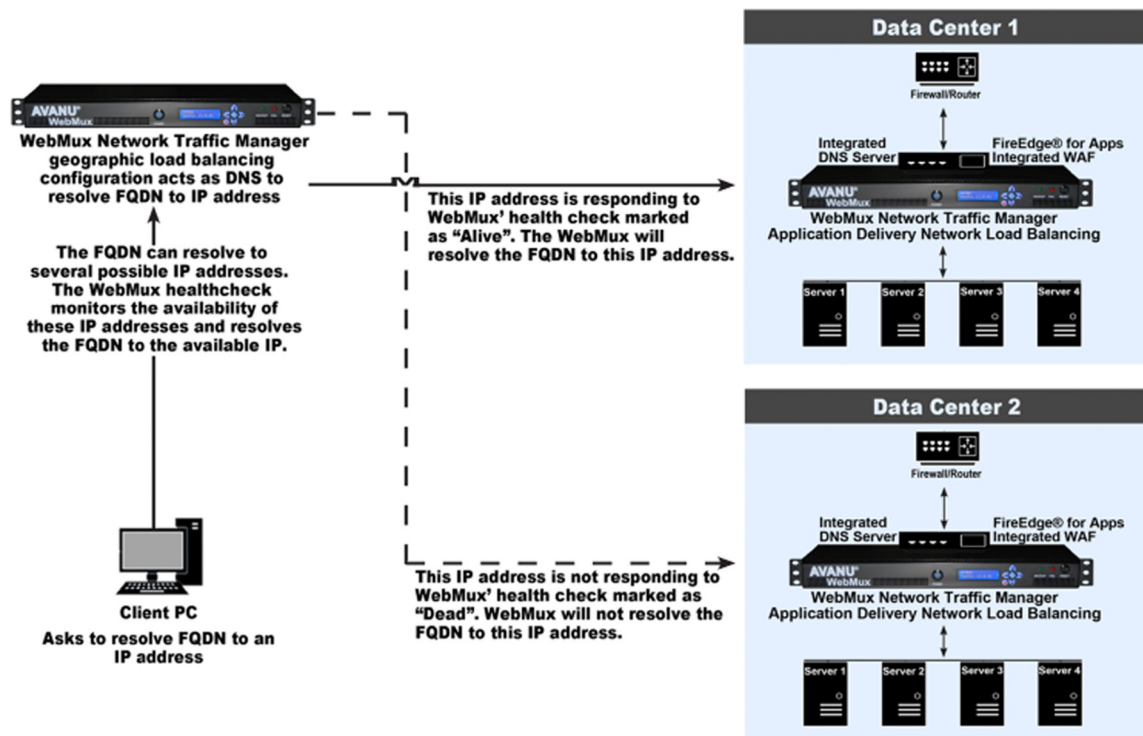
AVANU
WebMux

WebMux Network Traffic Manager geographic load balancing configuration acts as DNS to resolve FQDN to IP address

The FQDN can resolve to several possible IP addresses. The WebMux healthcheck monitors the availability of these IP addresses and resolves the FQDN to the available IP.

Client PC
Asks to resolve FQDN to an IP address

This IP address is responding to WebMux' health check marked as "Alive". The WebMux will resolve the FQDN to this IP address.

This IP address is not responding to WebMux' health check marked as "Dead". WebMux will not resolve the FQDN to this IP address.

Data Center 1

Firewall/Router

Integrated DNS Server

FireEdge® for Apps Integrated WAF

AVANU
WebMux

WebMux Network Traffic Manager
Application Delivery Network Load Balancing

Server 1
Server 2
Server 3
Server 4

Data Center 2

Firewall/Router

Integrated DNS Server

FireEdge® for Apps Integrated WAF

AVANU
WebMux

WebMux Network Traffic Manager
Application Delivery Network Load Balancing

Server 1
Server 2
Server 3
Server 4